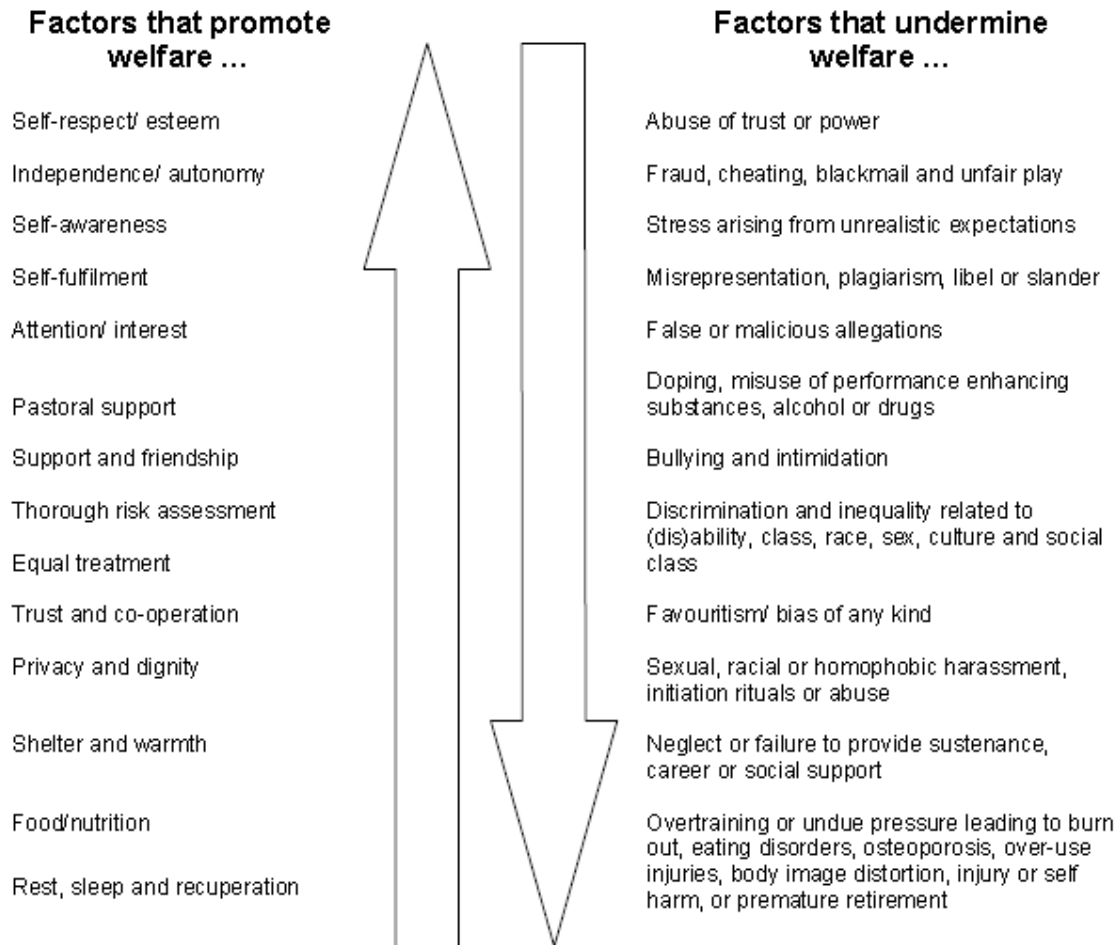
Factors that promote welfare ...

Self-respect/ esteem

Independence/ autonomy

Self-awareness

Self-fulfilment

Attention/ interest

Pastoral support

Support and friendship

Thorough risk assessment

Equal treatment

Trust and co-operation

Privacy and dignity

Shelter and warmth

Food/nutrition

Rest, sleep and recuperation

Factors that undermine welfare ...

Abuse of trust or power

Fraud, cheating, blackmail and unfair play

Stress arising from unrealistic expectations

Misrepresentation, plagiarism, libel or slander

False or malicious allegations

Doping, misuse of performance enhancing substances, alcohol or drugs

Bullying and intimidation

Discrimination and inequality related to (dis)ability, class, race, sex, culture and social class

Favouritism/ bias of any kind

Sexual, racial or homophobic harassment, initiation rituals or abuse

Neglect or failure to provide sustenance, career or social support

Overtraining or undue pressure leading to burn out, eating disorders, osteoporosis, over-use injuries, body image distortion, injury or self harm, or premature retirement